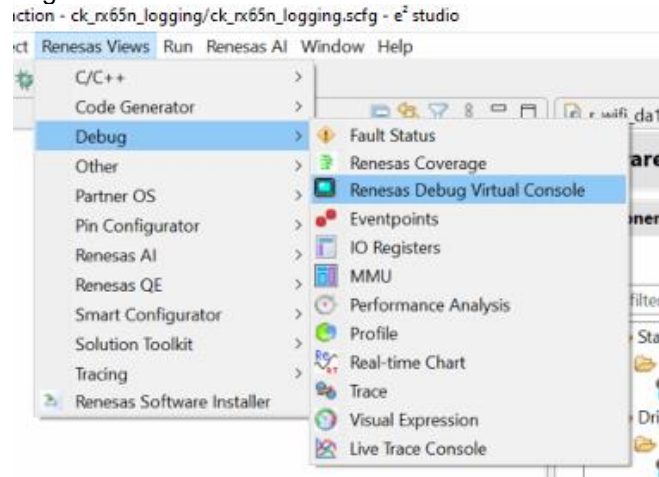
ıction - ck_rx65n_logging/ck_rx65n_logging.scfg - e² studio

ct Renesas Views Run Renesas AI Window Help

C/C++ >
Code Generator >
Debug >
Other >
Partner OS >
Pin Configurator >
Renesas AI >
Renesas QE >
Smart Configurator >
Solution Toolkit >
Tracing >
Renesas Software Installer

Fault Status
Renesas Coverage
Renesas Debug Virtual Console
Eventpoints
IO Registers
MMU
Performance Analysis
Profile
Real-time Chart
Trace
Visual Expression
Live Trace Console

r_wifi_da1
are
ner
filte
Sta
Dri